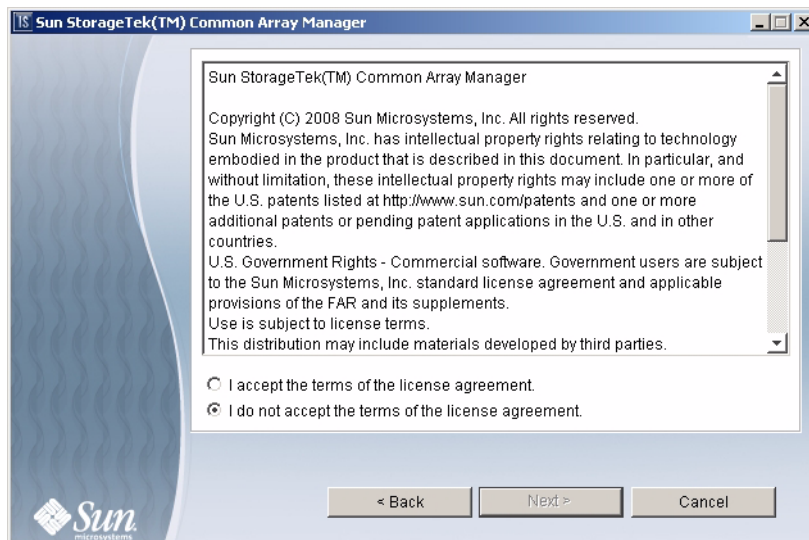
IS Sun StorageTek(TM) Common Array Manager

Sun StorageTek(TM) Common Array Manager

Copyright (C) 2008 Sun Microsystems, Inc. All rights reserved.
Sun Microsystems, Inc. has intellectual property rights relating to technology embodied in the product that is described in this document. In particular, and without limitation, these intellectual property rights may include one or more of the U.S. patents listed at http://www.sun.com/patents and one or more additional patents or pending patent applications in the U.S. and in other countries.
U.S. Government Rights - Commercial software. Government users are subject to the Sun Microsystems, Inc. standard license agreement and applicable provisions of the FAR and its supplements.
Use is subject to license terms.
This distribution may include materials developed by third parties.

I accept the terms of the license agreement.
I do not accept the terms of the license agreement.

Sun microsystems

< Back
Next >
Cancel